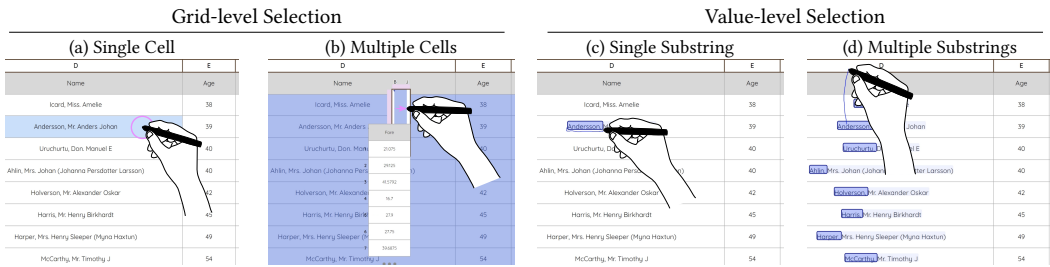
Grid-level Selection

Value-level Selection

(a) Single Cell

| D | E |
|---|---|
| Name | Age |
| Icard, Miss. Amelie | 38 |
| Andersson, Mr. Anders Johan | 39 |
| Uruchurtu, Don. Manuel E | 40 |
| Ahlin, Mrs. Johan (Johanna Persdotter Larsson) | 40 |
| Holverson, Mr. Alexander Oskar | 42 |
| Harris, Mr. Henry Birkhardt | 45 |
| Harper, Mrs. Henry Sleeper (Myna Haxtun) | 49 |
| McCarthy, Mr. Timothy J | 54 |

(b) Multiple Cells

| D | E |
|---|---|
| Name | Age |
| Icard, Miss. Amelie | 38 |
| Andersson, Mr. Anders | 39 |
| Uruchurtu, Don. Man | 40 |
| Ahlin, Mrs. Johan (Johanna Pers | 40 |
| Holverson, Mr. Alexander | 42 |
| Harris, Mr. Henry Bi | 45 |
| Harper, Mrs. Henry Sleeper (P | 49 |
| McCarthy, Mr. Timothy J | 54 |

Fare
21075
29125
413792
567
273
2775
514875

(c) Single Substring

| D | E |
|---|---|
| Name | Age |
| Icard, Miss. Amelie | 38 |
| Andersson, | 39 |
| Uruchurtu, Do | 40 |
| Ahlin, Mrs. Johan (Johanna Pers | 40 |
| Holverson, Mr. Alexander Oskar | 42 |
| Harris, Mr. Henry Birkhardt | 45 |
| Harper, Mrs. Henry Sleeper (Myna Haxtun) | 49 |
| McCarthy, Mr. Timothy J | 54 |

(d) Multiple Substrings

| D | E |
|---|---|
| | Age |
| | 38 |
| Andersson, Johan | 39 |
| Uruchurtu, el E | 40 |
| Ahlin, Mrs. Johan (Johann tter Larsson) | 40 |
| Holverson, Mr. Alexander Oskar | 42 |
| Harris, Mr. Henry Birkhardt | 45 |
| Harper, Mrs. Henry Sleeper (Myna Haxtun) | 49 |
| McCarthy, Mr. Timothy J | 54 |